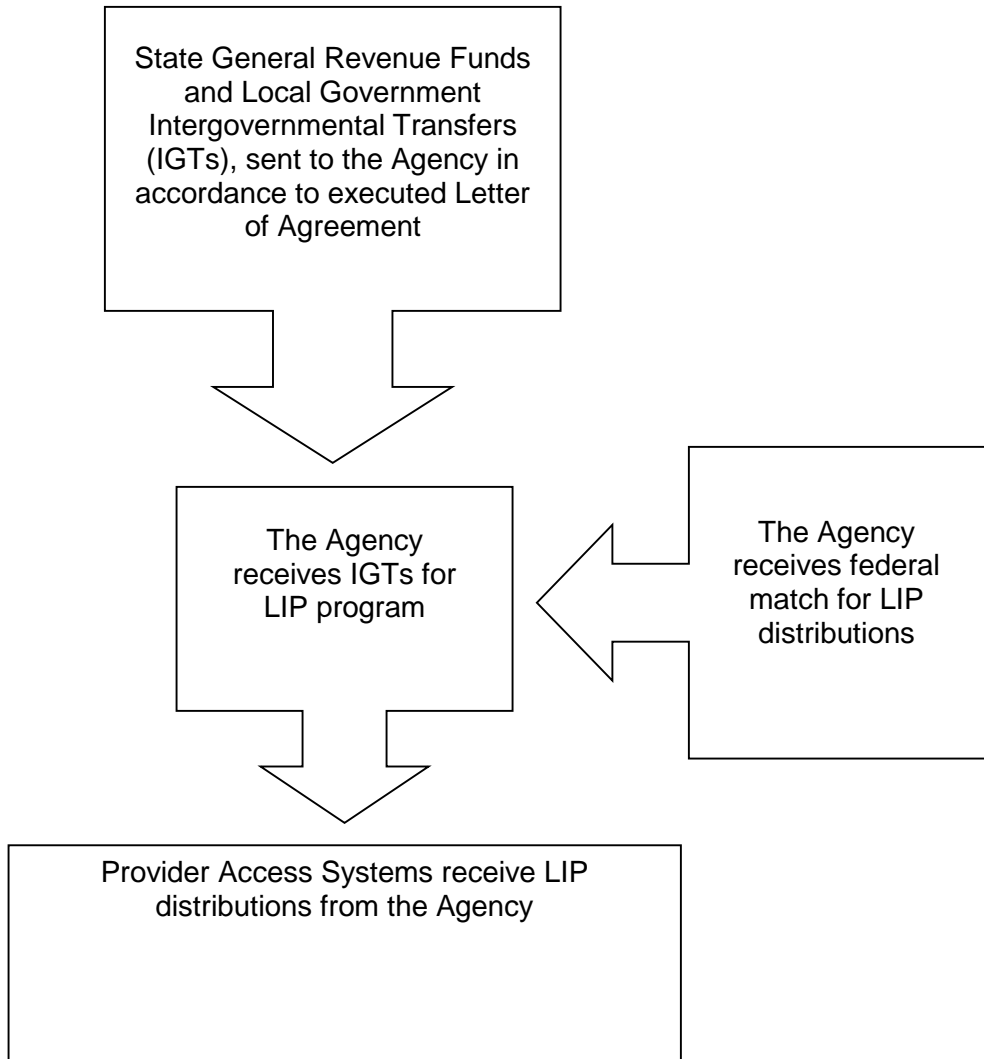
State General Revenue Funds and Local Government Intergovernmental Transfers (IGTs), sent to the Agency in accordance to executed Letter of Agreement

The Agency receives IGTs for LIP program

The Agency receives federal match for LIP distributions

Provider Access Systems receive LIP distributions from the Agency